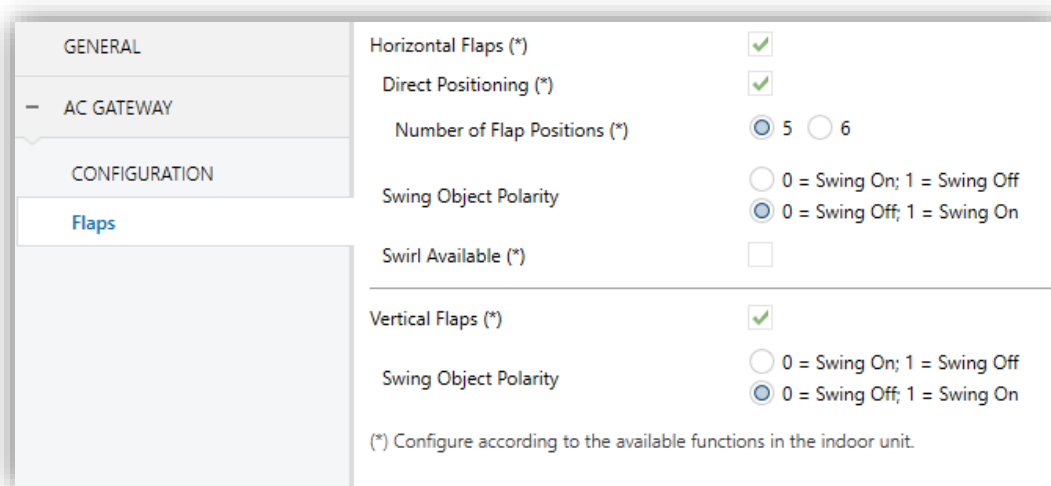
GENERAL

− AC GATEWAY

CONFIGURATION

Flaps

Horizontal Flaps (*)

Direct Positioning (*)

Number of Flap Positions (*)

5 6

Swing Object Polarity

0 = Swing On; 1 = Swing Off

0 = Swing Off; 1 = Swing On

Swirl Available (*)

Vertical Flaps (*)

Swing Object Polarity

0 = Swing On; 1 = Swing Off

0 = Swing Off; 1 = Swing On

(*) Configure according to the available functions in the indoor unit.